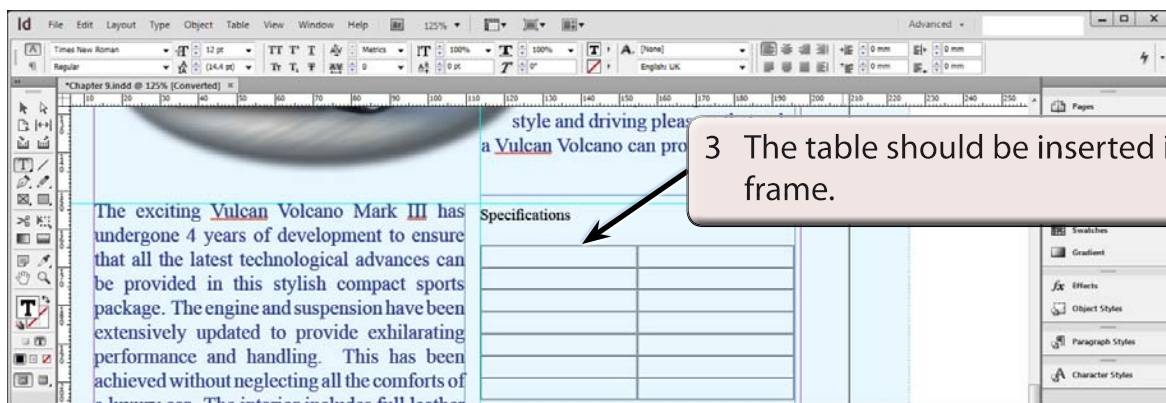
Id File Edit Layout Type Object Table View Window Help 125% Advanced

Times New Roman 12 pt Metrics 100% 100% [None] 0 mm 0 mm
Regular (14.4 pt) 0 0 pt 0° English: UK 0 mm 0 mm

*Chapter 9.indd @ 125% [Converted] ×

style and driving pleas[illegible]
a Vulcan Volcano can pro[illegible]

3 The table should be inserted i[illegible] frame.

Specifications

The exciting Vulcan Volcano Mark III has undergone 4 years of development to ensure that all the latest technological advances can be provided in this stylish compact sports package. The engine and suspension have been extensively updated to provide exhilarating performance and handling. This has been achieved without neglecting all the comforts of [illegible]

Pages
Swatches
Gradient
Effects
Object Styles
Paragraph Styles
Character Styles